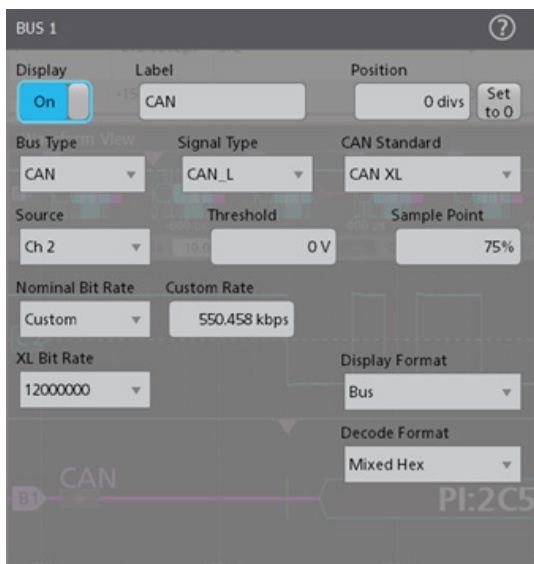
BUS 1

Display
On

Label
CAN

Position
0 divs
Set to 0

Bus Type
CAN

Signal Type
CAN_L

CAN Standard
CAN XL

Source
Ch 2

Threshold
0 V

Sample Point
75%

Nominal Bit Rate
Custom

Custom Rate
550.458 kbps

XL Bit Rate
12000000

Display Format
Bus

Decode Format
Mixed Hex

CAN
B1
PI:2C5